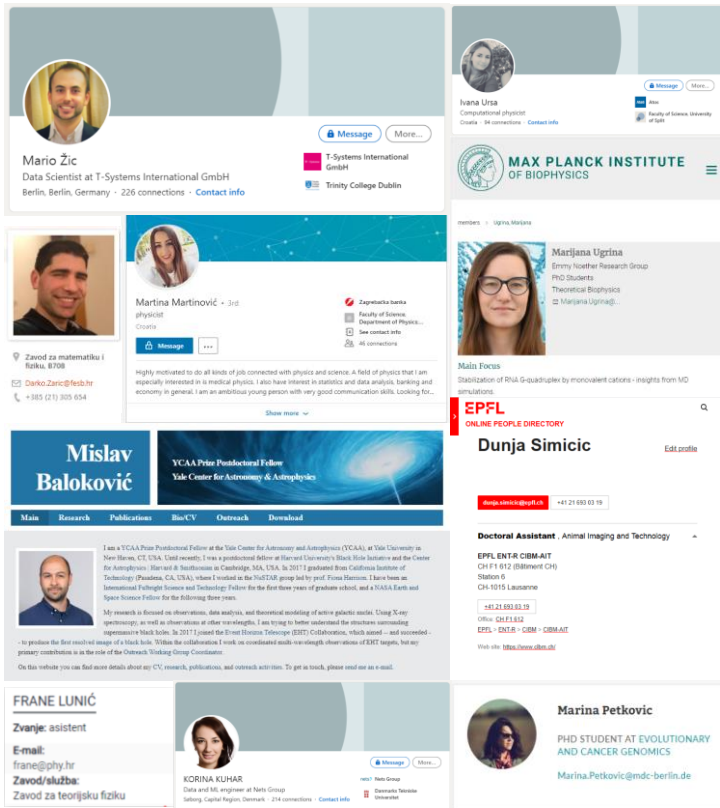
Message More...

Mario Žic
Data Scientist at T-Systems International GmbH
Berlin, Berlin, Germany · 226 connections · Contact info

T-Systems International GmbH
Trinity College Dublin

Message More...
Ivana Ursa
Computational physicist
Croatia · 34 connections · Contact info
Atos
Faculty of Science, University of Split

MAX PLANCK INSTITUTE OF BIOPHYSICS

members > Ugrina, Marijana

Marijana Ugrina
Emmy Noether Research Group
PhD Students
Theoretical Biophysics
Marijana Ugrina@...

Main Focus
Stabilization of RNA G-quadruplex by monovalent cations - insights from MD simulations

Zavod za matematiku i fiziku, B708
Darko.Zaric@fesb.hr
+385 (21) 305 654

Martina Martinović · 3rd
physicist
Croatia
Message ...
Zagrebačka banka
Faculty of Science, Department of Physics...
See contact info
46 connections

Highly motivated to do all kinds of job connected with physics and science. A field of physics that I am especially interested in is medical physics. I also have interest in statistics and data analysis, banking and economy in general. I am an ambitious young person with very good communication skills. Looking for...

Show more

EPFL
ONLINE PEOPLE DIRECTORY
Dunja Simicic
Edit profile
dunja.simicic@epfl.ch
+41 21 693 63 19

Doctoral Assistant, Animal Imaging and Technology

EPFL ENT-R CIBM-AIT
CH F1 612 (Bâtiment CH)
Station 6
CH-1015 Lausanne

+41 21 693 63 19
Office: CH F1 612
EPFL > ENT-R > CIBM > CIBM-AIT

Web site: https://www.cibm.ch/

Mislav Baloković
YCAA Prize Postdoctoral Fellow
Yale Center for Astronomy & Astrophysics

Main Research Publications Bio/CV Outreach Download

I am a YCAA Prize Postdoctoral Fellow at the Yale Center for Astronomy and Astrophysics (YCAA), at Yale University in New Haven, CT, USA. Until recently, I was a postdoctoral fellow at Harvard University's Black Hole Initiative and the Center for Astrophysics | Harvard & Smithsonian in Cambridge, MA, USA. In 2017 I graduated from California Institute of Technology (Pasadena, CA, USA), where I worked in the NuSTAR group led by prof. Fiona Harrison. I have been an International Fulbright Science and Technology Fellow for the first three years of graduate school, and a NASA Earth and Space Science Fellow for the following three years.

My research is focused on observations, data analysis, and theoretical modeling of active galactic nuclei. Using X-ray spectroscopy, as well as observations at other wavelengths, I am trying to better understand the structures surrounding supermassive black holes. In 2017 I joined the Event Horizon Telescope (EHT) Collaboration, which aimed -- and succeeded -- to produce the first resolved image of a black hole. Within the collaboration I work on coordinated multi-wavelength observations of EHT targets, but my primary contribution is in the role of the Outreach Working Group Coordinator.

On this website you can find more details about my CV, research, publications, and outreach activities. To get in touch, please send me an e-mail.

FRANE LUNIĆ
Zvanje: asistent
E-mail:
frane@phy.hr
Zavod/služba:
Zavod za teorijsku fiziku

Message More...
KORINA KUHAR
Data and ML engineer at Nets Group
Søborg, Capital Region, Denmark · 214 connections · Contact info
Nets Group
Danmarks Tekniske Universitet

Marina Petkovic
PHD STUDENT AT EVOLUTIONARY AND CANCER GENOMICS
Marina.Petkovic@mdc-berlin.de